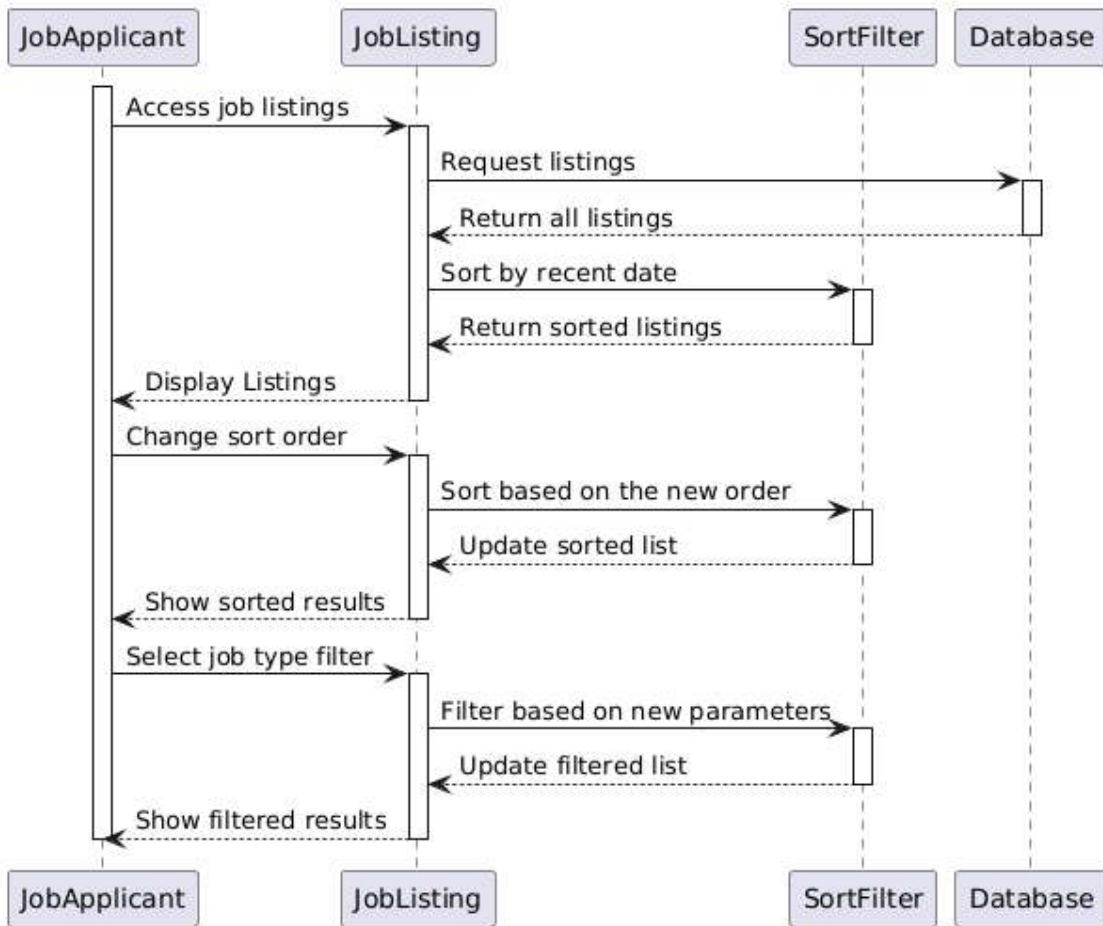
JobApplicant
JobListing
SortFilter
Database

Access job listings
Request listings
Return all listings
Sort by recent date
Return sorted listings
Display Listings
Change sort order
Sort based on the new order
Update sorted list
Show sorted results
Select job type filter
Filter based on new parameters
Update filtered list
Show filtered results

JobApplicant
JobListing
SortFilter
Database